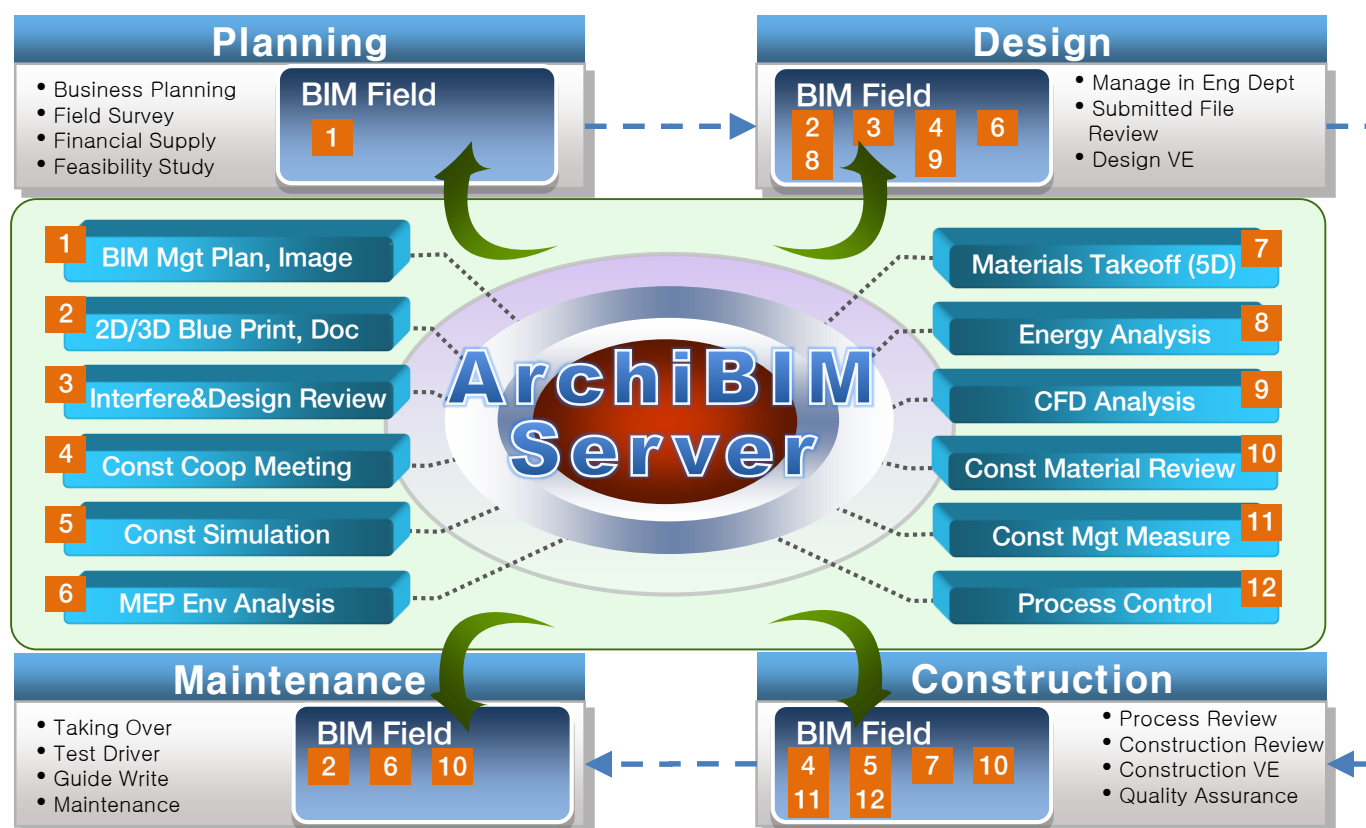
Planning

• Business Planning
• Field Survey
• Financial Supply
• Feasibility Study

BIM Field
1

Design

BIM Field
2 3 4 6
8 9

• Manage in Eng Dept
• Submitted File Review
• Design VE

1 BIM Mgt Plan, Image
2 2D/3D Blue Print, Doc
3 Interfere&Design Review
4 Const Coop Meeting
5 Const Simulation
6 MEP Env Analysis

ArchiBIM Server

Materials Takeoff (5D) 7
Energy Analysis 8
CFD Analysis 9
Const Material Review 10
Const Mgt Measure 11
Process Control 12

Maintenance

• Taking Over
• Test Driver
• Guide Write
• Maintenance

BIM Field
2 6 10

Construction

BIM Field
4 5 7 10
11 12

• Process Review
• Construction Review
• Construction VE
• Quality Assurance